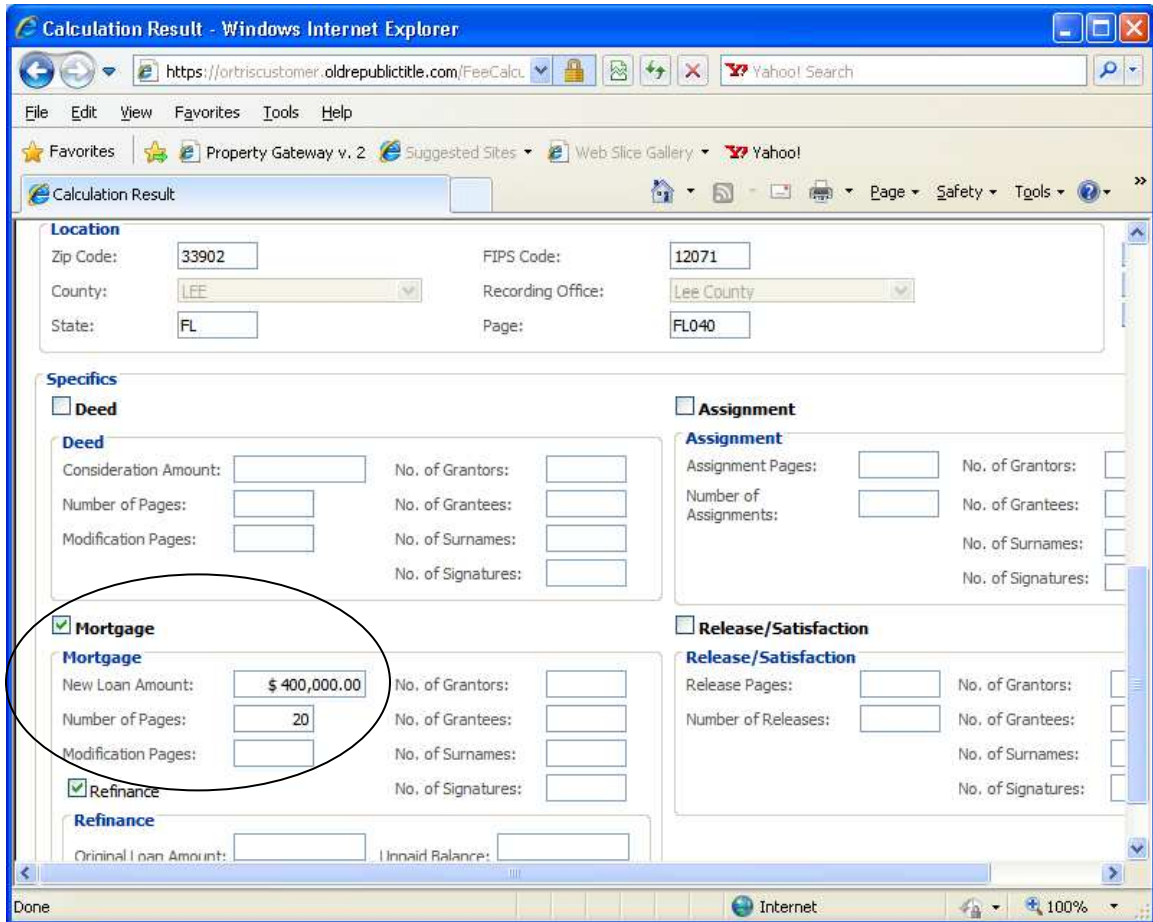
Calculation Result - Windows Internet Explorer

https://ortriscustomer.oldrepublictitle.com/FeeCalcu

Yahoo! Search

File Edit View Favorites Tools Help

Favorites | Property Gateway v. 2 Suggested Sites Web Slice Gallery Yahoo!

Calculation Result

Page Safety Tools

Location
Zip Code: 33902
County: LEE
State: FL
FIPS Code: 12071
Recording Office: Lee County
Page: FL040

Specifics
Deed

Deed
Consideration Amount:
Number of Pages:
Modification Pages:
No. of Grantors:
No. of Grantees:
No. of Surnames:
No. of Signatures:

Assignment

Assignment
Assignment Pages:
Number of Assignments:
No. of Grantors:
No. of Grantees:
No. of Surnames:
No. of Signatures:

Mortgage

Mortgage
New Loan Amount: $ 400,000.00
Number of Pages: 20
Modification Pages:
No. of Grantors:
No. of Grantees:
No. of Surnames:
No. of Signatures:
Refinance

Refinance
Original Loan Amount:
Unpaid Balance:

Release/Satisfaction

Release/Satisfaction
Release Pages:
Number of Releases:
No. of Grantors:
No. of Grantees:
No. of Surnames:
No. of Signatures:

Done
Internet
100%